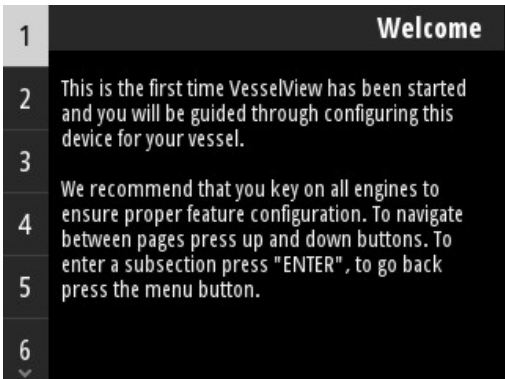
1
2
3
4
5
6

Welcome

This is the first time VesselView has been started and you will be guided through configuring this device for your vessel.

We recommend that you key on all engines to ensure proper feature configuration. To navigate between pages press up and down buttons. To enter a subsection press "ENTER", to go back press the menu button.